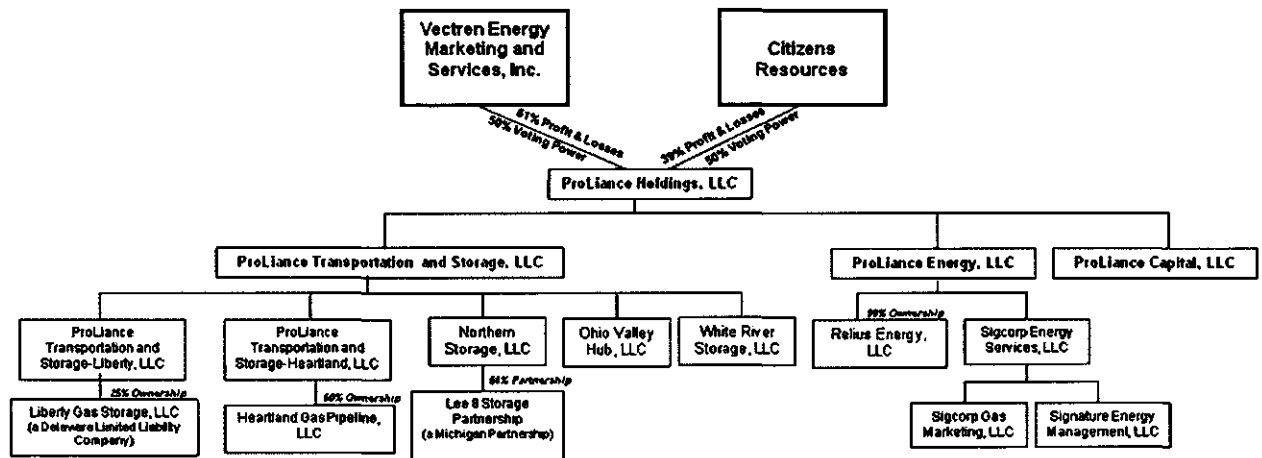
Vectren Energy Marketing and Services, Inc.

Citizens Resources

61% Profit & Losses
50% Voting Power

39% Profit & Losses
50% Voting Power

ProLiance Holdings, LLC

ProLiance Transportation and Storage, LLC

ProLiance Energy, LLC

ProLiance Capital, LLC

ProLiance Transportation and Storage-Liberty, LLC

ProLiance Transportation and Storage-Heartland, LLC

Northern Storage, LLC

Ohio Valley Hub, LLC

White River Storage, LLC

99% Ownership

Relius Energy, LLC

Sigcorp Energy Services, LLC

25% Ownership

Liberty Gas Storage, LLC (a Delaware Limited Liability Company)

50% Ownership

Heartland Gas Pipeline, LLC

50% Partnership

Lee 8 Storage Partnership (a Michigan Partnership)

Sigcorp Gas Marketing, LLC

Signature Energy Management, LLC